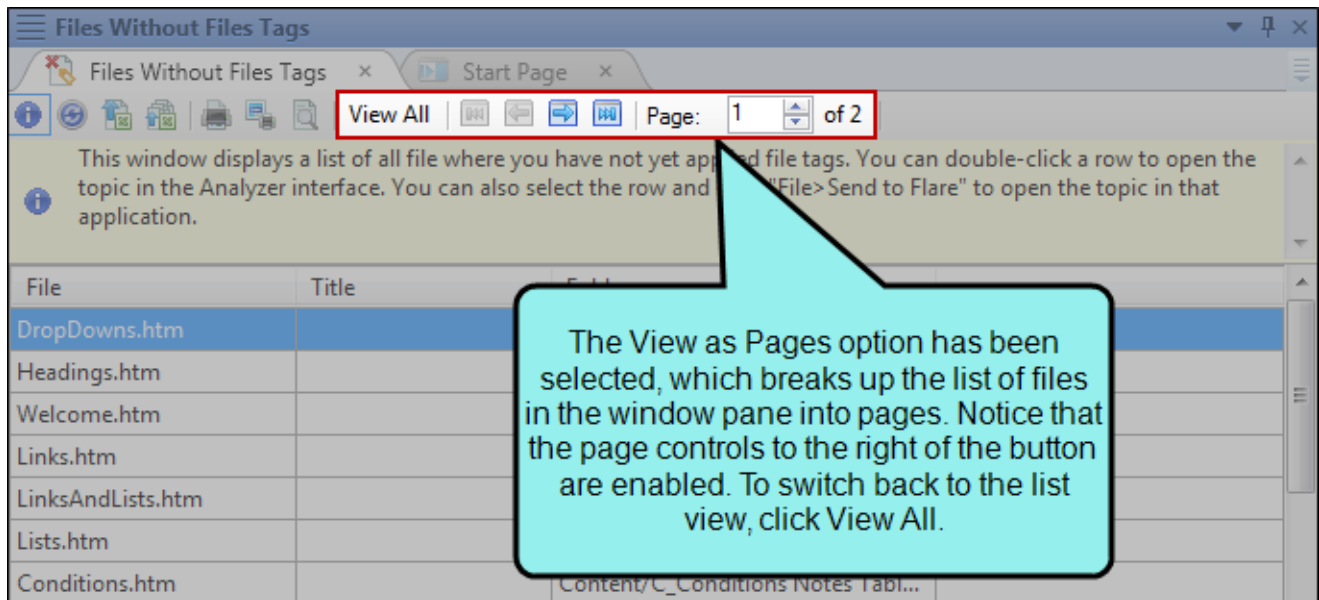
Files Without Files Tags

Files Without Files Tags ×
Start Page ×

View All
Page: 1 of 2

This window displays a list of all file where you have not yet app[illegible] file tags. You can double-click a row to open the topic in the Analyzer interface. You can also select the row and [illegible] "File>Send to Flare" to open the topic in that application.

| File | Title | F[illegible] |
|---|---|---|
| DropDowns.htm | | |
| Headings.htm | | |
| Welcome.htm | | |
| Links.htm | | |
| LinksAndLists.htm | | |
| Lists.htm | | |
| Conditions.htm | | Content/C_Conditions Notes Tabl... |

The View as Pages option has been selected, which breaks up the list of files in the window pane into pages. Notice that the page controls to the right of the button are enabled. To switch back to the list view, click View All.